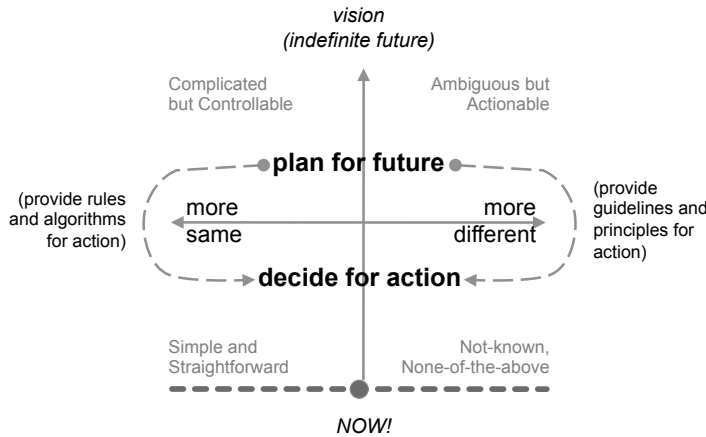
vision
(indefinite future)

Complicated but Controllable

Ambiguous but Actionable

plan for future

(provide rules and algorithms for action)

more same

more different

(provide guidelines and principles for action)

decide for action

Simple and Straightforward

Not-known, None-of-the-above

NOW!